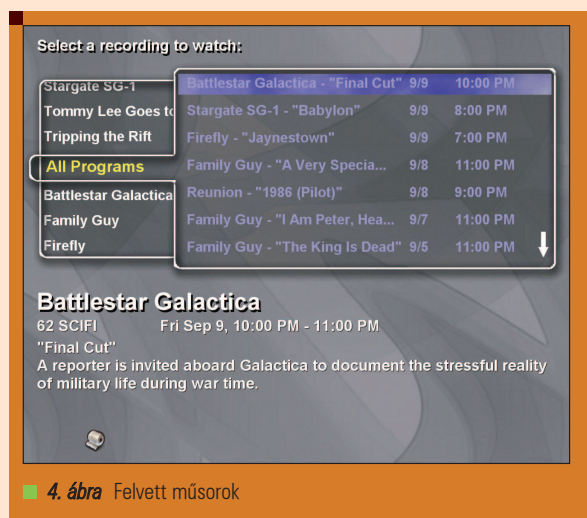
Select a recording to watch:

Stargate SG-1
Tommy Lee Goes to
Tripping the Rift
All Programs
Battlestar Galactica
Family Guy
Firefly

| | | |
|---|---|---|
| Battlestar Galactica - "Final Cut" | 9/9 | 10:00 PM |
| Stargate SG-1 - "Babylon" | 9/9 | 8:00 PM |
| Firefly - "Jaynestown" | 9/9 | 7:00 PM |
| Family Guy - "A Very Specia... | 9/8 | 11:00 PM |
| Reunion - "1986 (Pilot)" | 9/8 | 9:00 PM |
| Family Guy - "I Am Peter, Hea... | 9/7 | 11:00 PM |
| Family Guy - "The King Is Dead" | 9/5 | 11:00 PM |

Battlestar Galactica
62 SCIFI Fri Sep 9, 10:00 PM - 11:00 PM
"Final Cut"
A reporter is invited aboard Galactica to document the stressful reality of military life during war time.

4. ábra Felvett műsorok